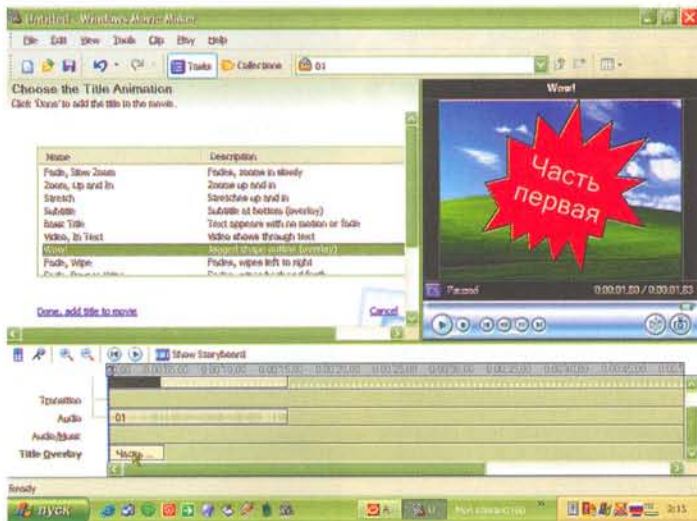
Untitled - Windows Movie Maker

File Edit View Tools Clip Play Help

Tasks Collections 01

Choose the Title Animation

Click 'Done' to add the title to the movie.

| Name | Description |
|---|---|
| Fade, Slow Zoom | Fades, zooms in slowly |
| Zoom, Up and In | Zooms up and in |
| Stretch | Stretches up and in |
| Subtitle | Subtitle at bottom (overlay) |
| Basic Title | Text appears with no motion or fade |
| Video, In Text | Video shows through text |
| Wow! | Jagged shape outline (overlay) |
| Fade, Wipe | Fades, wipes left to right |

Done, add title to movie

Cancel

Wow!

Часть первая

Paused

0:00:01,50 / 0:00:01,83

Show Storyboard

Transition

Audio

01

Audio/Music

Title Overlay

Часть ...

Ready

пуск

2:15